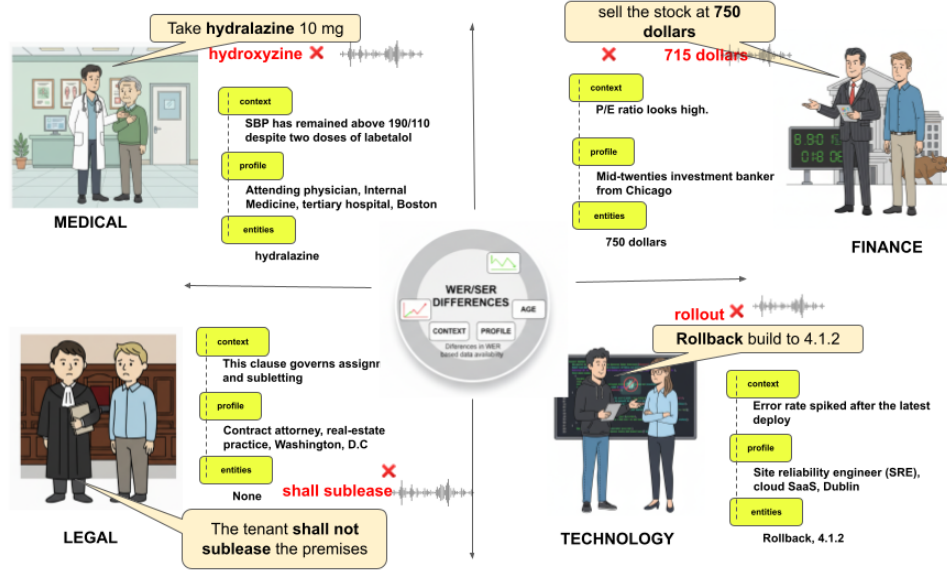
Take **hydralazine** 10 mg

hydroxyzine ✕

context
SBP has remained above 190/110 despite two doses of labetalol

profile
Attending physician, Internal Medicine, tertiary hospital, Boston

entities
hydralazine

MEDICAL

sell the stock at **750 dollars**

✕ 715 dollars

context
P/E ratio looks high.

profile
Mid-twenties investment banker from Chicago

entities
750 dollars

8:10 0:18 0:8

FINANCE

WER/SER DIFFERENCES

AGE

CONTEXT

PROFILE

Differences in WER based data availability

context
This clause governs assignr and subletting

profile
Contract attorney, real-estate practice, Washington, D.C

entities
None

✕ shall sublease

The tenant **shall not sublease** the premises

LEGAL

rollout ✕

**Rollback** build to 4.1.2

context
Error rate spiked after the latest deploy

profile
Site reliability engineer (SRE), cloud SaaS, Dublin

entities
Rollback, 4.1.2

TECHNOLOGY